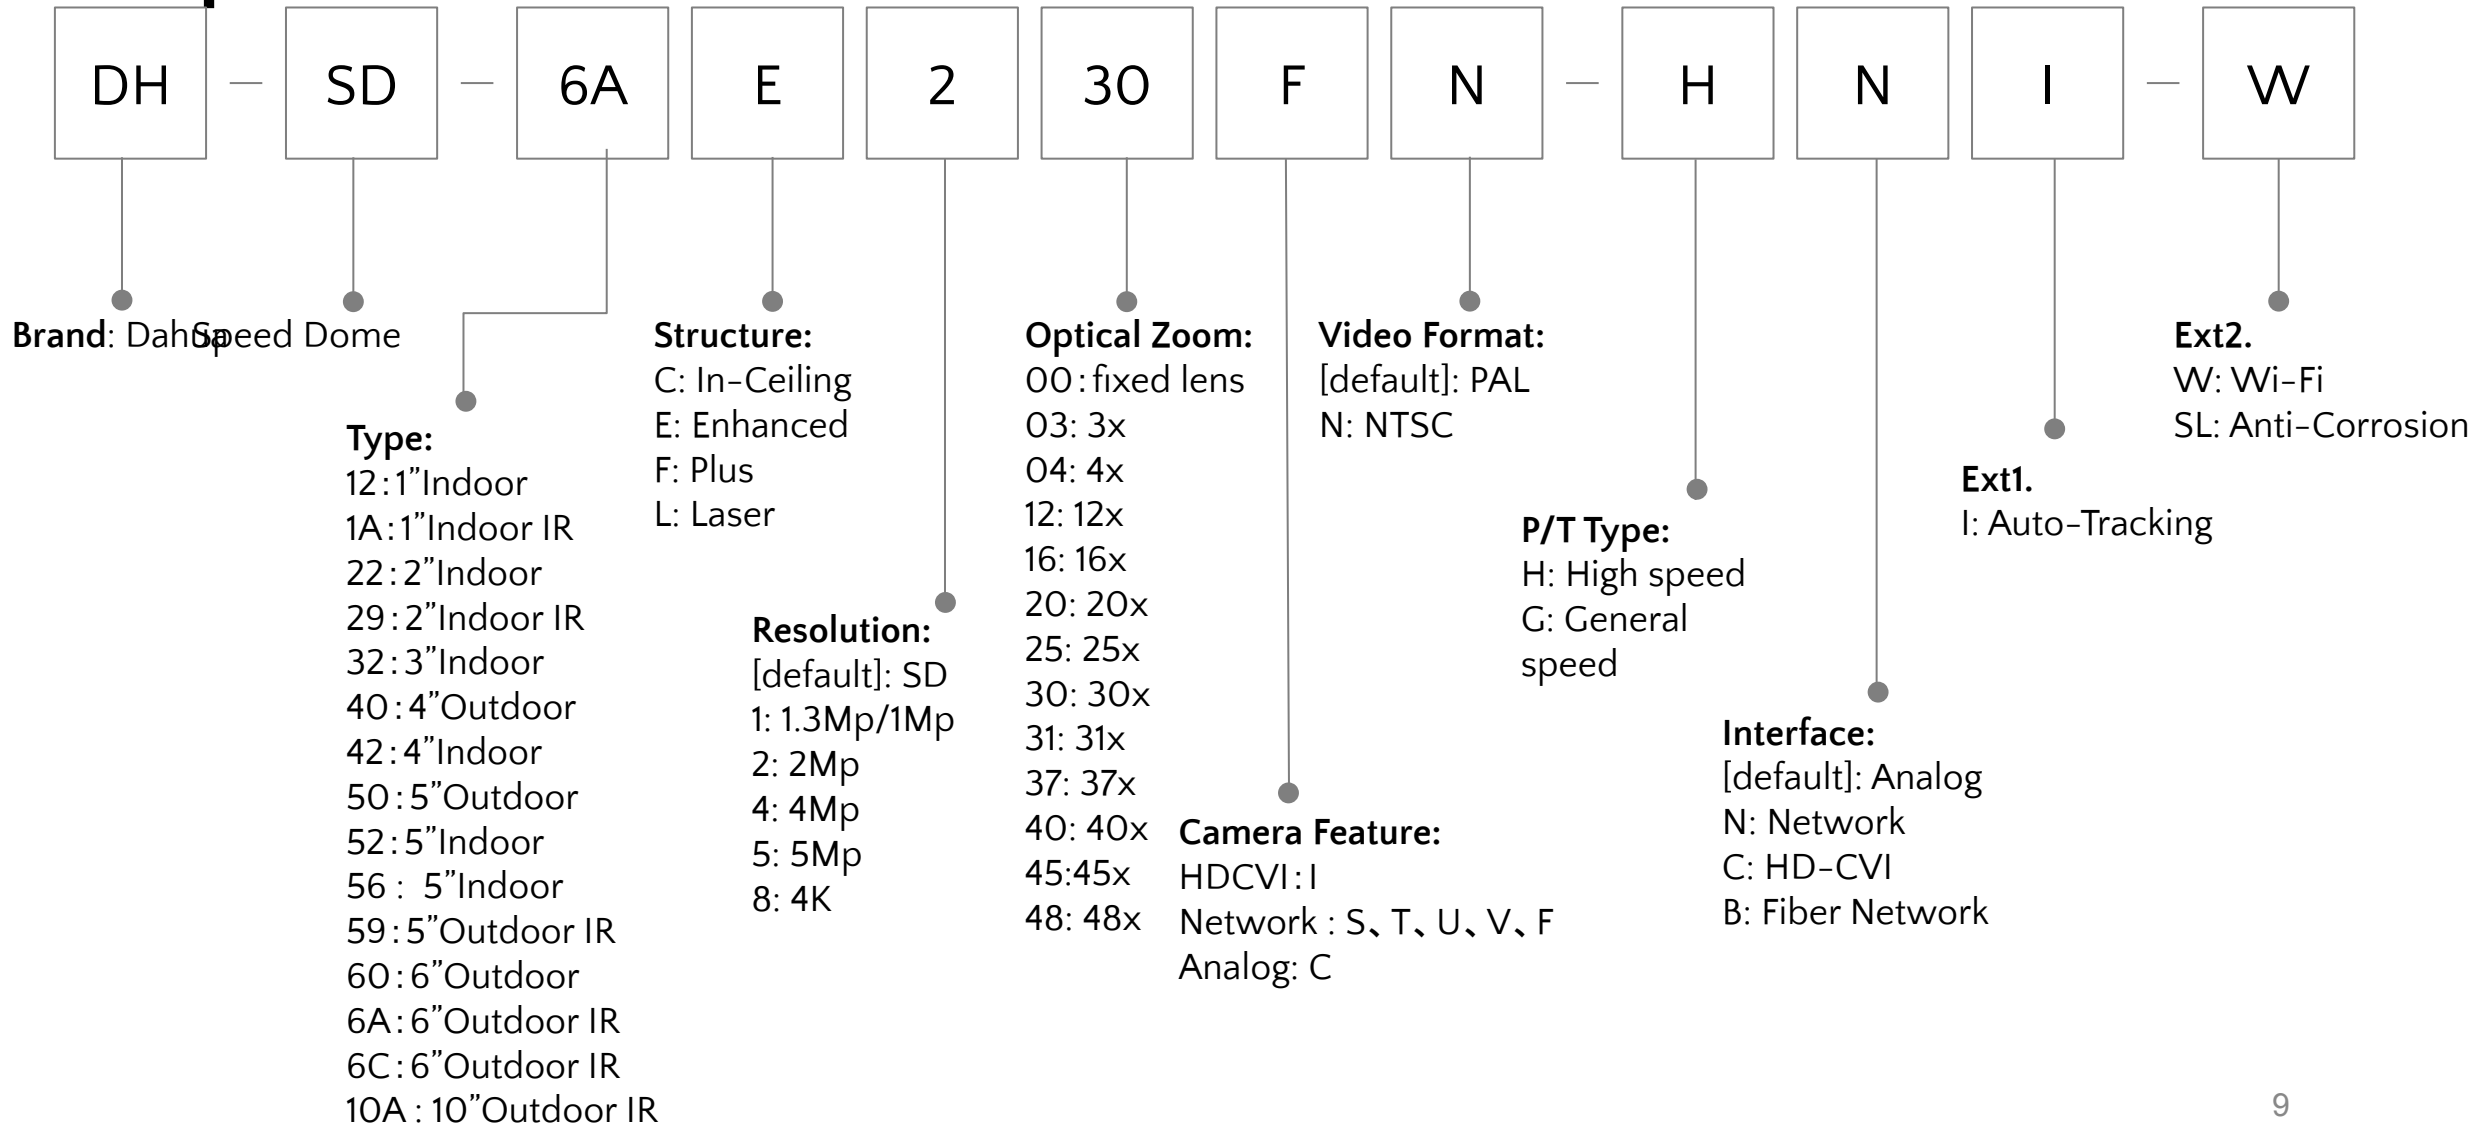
DH — SD — 6A E 2 30 F N — H N I — W

Brand: Dahua

Speed Dome

Type:
12:1"Indoor
1A:1"Indoor IR
22:2"Indoor
29:2"Indoor IR
32:3"Indoor
40:4"Outdoor
42:4"Indoor
50:5"Outdoor
52:5"Indoor
56 : 5"Indoor
59:5"Outdoor IR
60:6"Outdoor
6A:6"Outdoor IR
6C:6"Outdoor IR
10A : 10"Outdoor IR

Structure:
C: In-Ceiling
E: Enhanced
F: Plus
L: Laser

Resolution:
[default]: SD
1: 1.3Mp/1Mp
2: 2Mp
4: 4Mp
5: 5Mp
8: 4K

Optical Zoom:
00: fixed lens
03: 3x
04: 4x
12: 12x
16: 16x
20: 20x
25: 25x
30: 30x
31: 31x
37: 37x
40: 40x
45:45x
48: 48x

Camera Feature:
HDCVI: I
Network : S、T、U、V、F
Analog: C

Video Format:
[default]: PAL
N: NTSC

P/T Type:
H: High speed
G: General speed

Interface:
[default]: Analog
N: Network
C: HD-CVI
B: Fiber Network

Ext1.
I: Auto-Tracking

Ext2.
W: Wi-Fi
SL: Anti-Corrosion

9